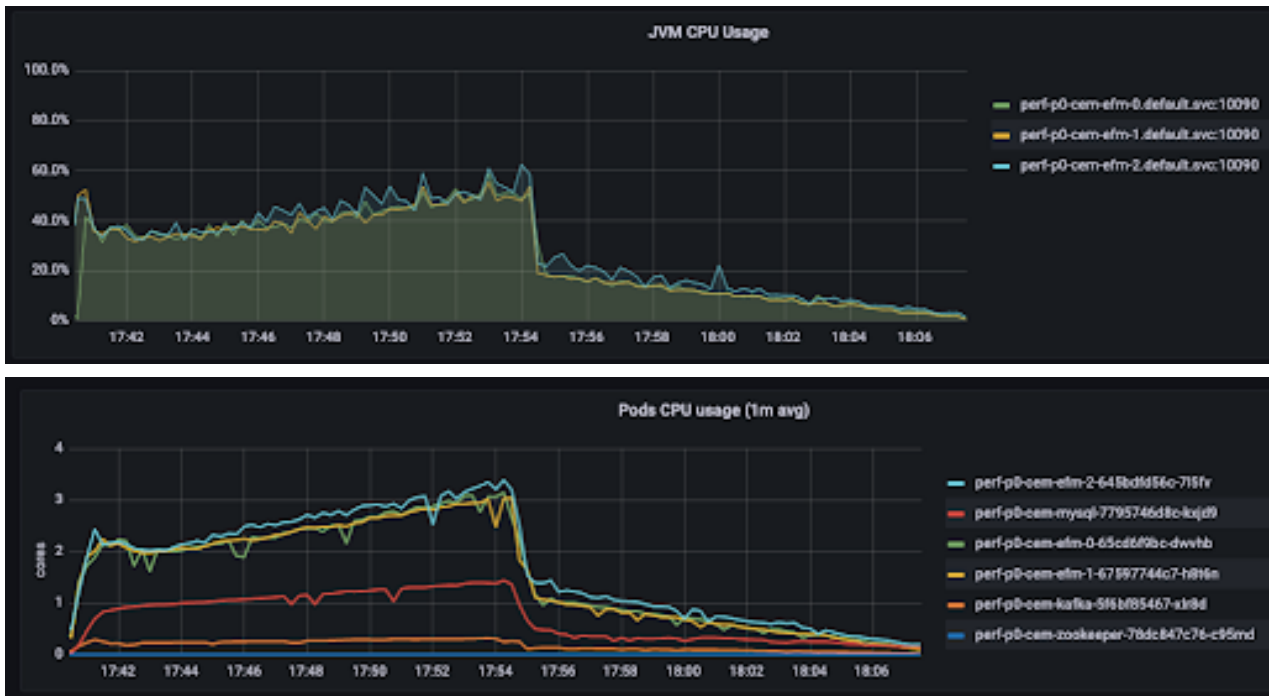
JVM CPU Usage

100.0%
80.0%
60.0%
40.0%
20.0%
0%

17:42 17:44 17:46 17:48 17:50 17:52 17:54 17:56 17:58 18:00 18:02 18:04 18:06

perf-p0-cem-efm-0.default.svc:10090
perf-p0-cem-efm-1.default.svc:10090
perf-p0-cem-efm-2.default.svc:10090

Pods CPU usage (1m avg)

4
3
2
1
0

cores

17:42 17:44 17:46 17:48 17:50 17:52 17:54 17:56 17:58 18:00 18:02 18:04 18:06

perf-p0-cem-efm-2-645bdfd56c-7l5fv
perf-p0-cem-mysql-7795746d8c-kxjd9
perf-p0-cem-efm-0-65cd6f9bc-dwvhb
perf-p0-cem-efm-1-67597744c7-h8t6n
perf-p0-cem-kafka-5f6bf85467-xlr8d
perf-p0-cem-zookeeper-78dc847c76-c95md